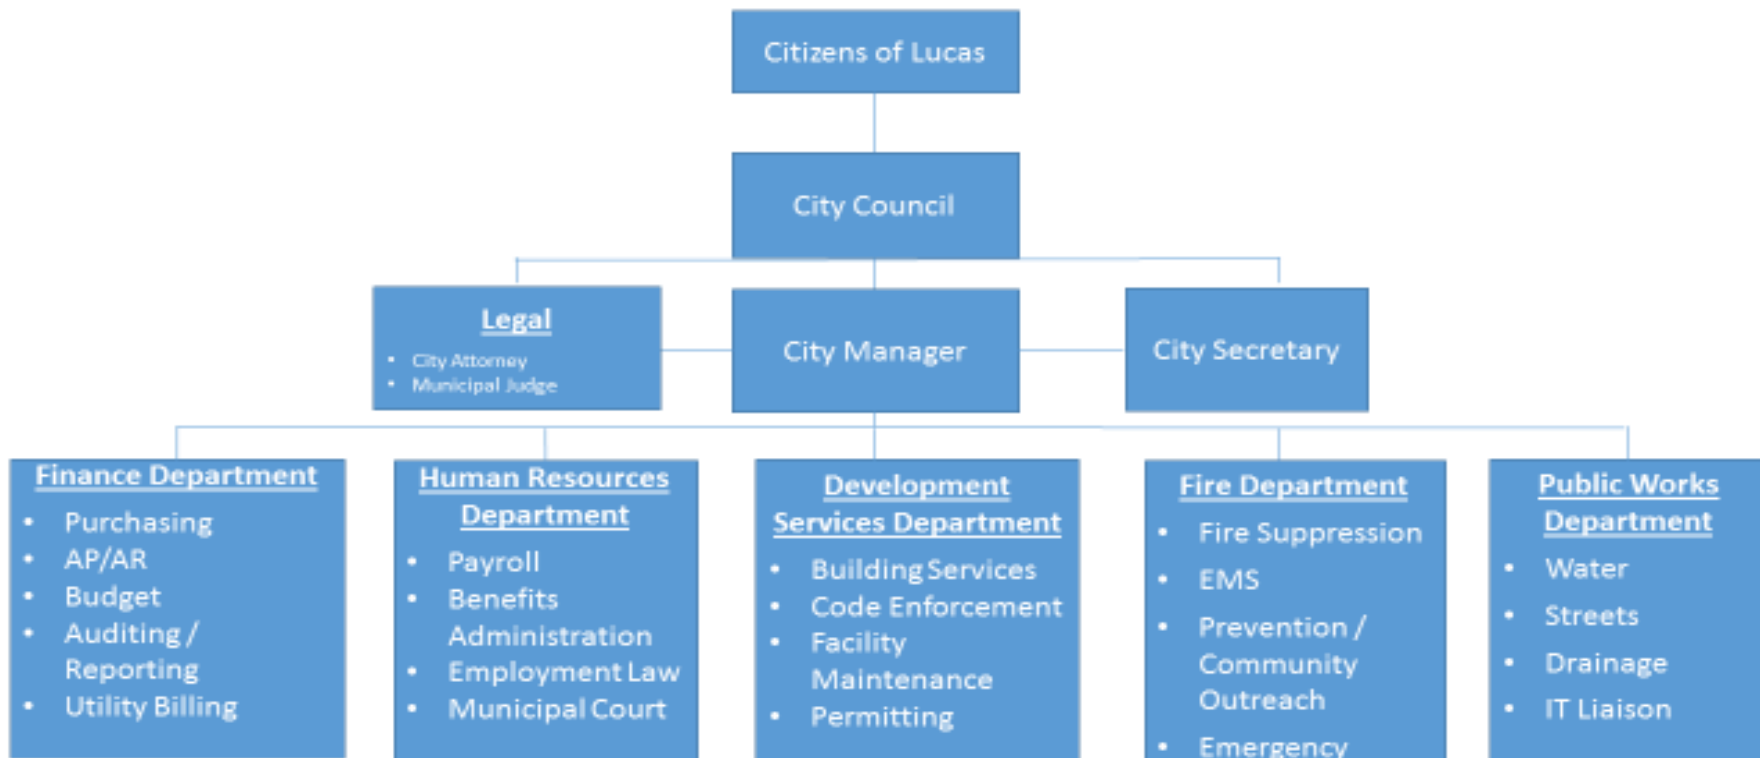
Citizens of Lucas

City Council

Legal
- City Attorney
- Municipal Judge

City Manager

City Secretary

Finance Department
- Purchasing
- AP/AR
- Budget
- Auditing / Reporting
- Utility Billing

Human Resources Department
- Payroll
- Benefits Administration
- Employment Law
- Municipal Court

Development Services Department
- Building Services
- Code Enforcement
- Facility Maintenance
- Permitting

Fire Department
- Fire Suppression
- EMS
- Prevention / Community Outreach
- Emergency

Public Works Department
- Water
- Streets
- Drainage
- IT Liaison